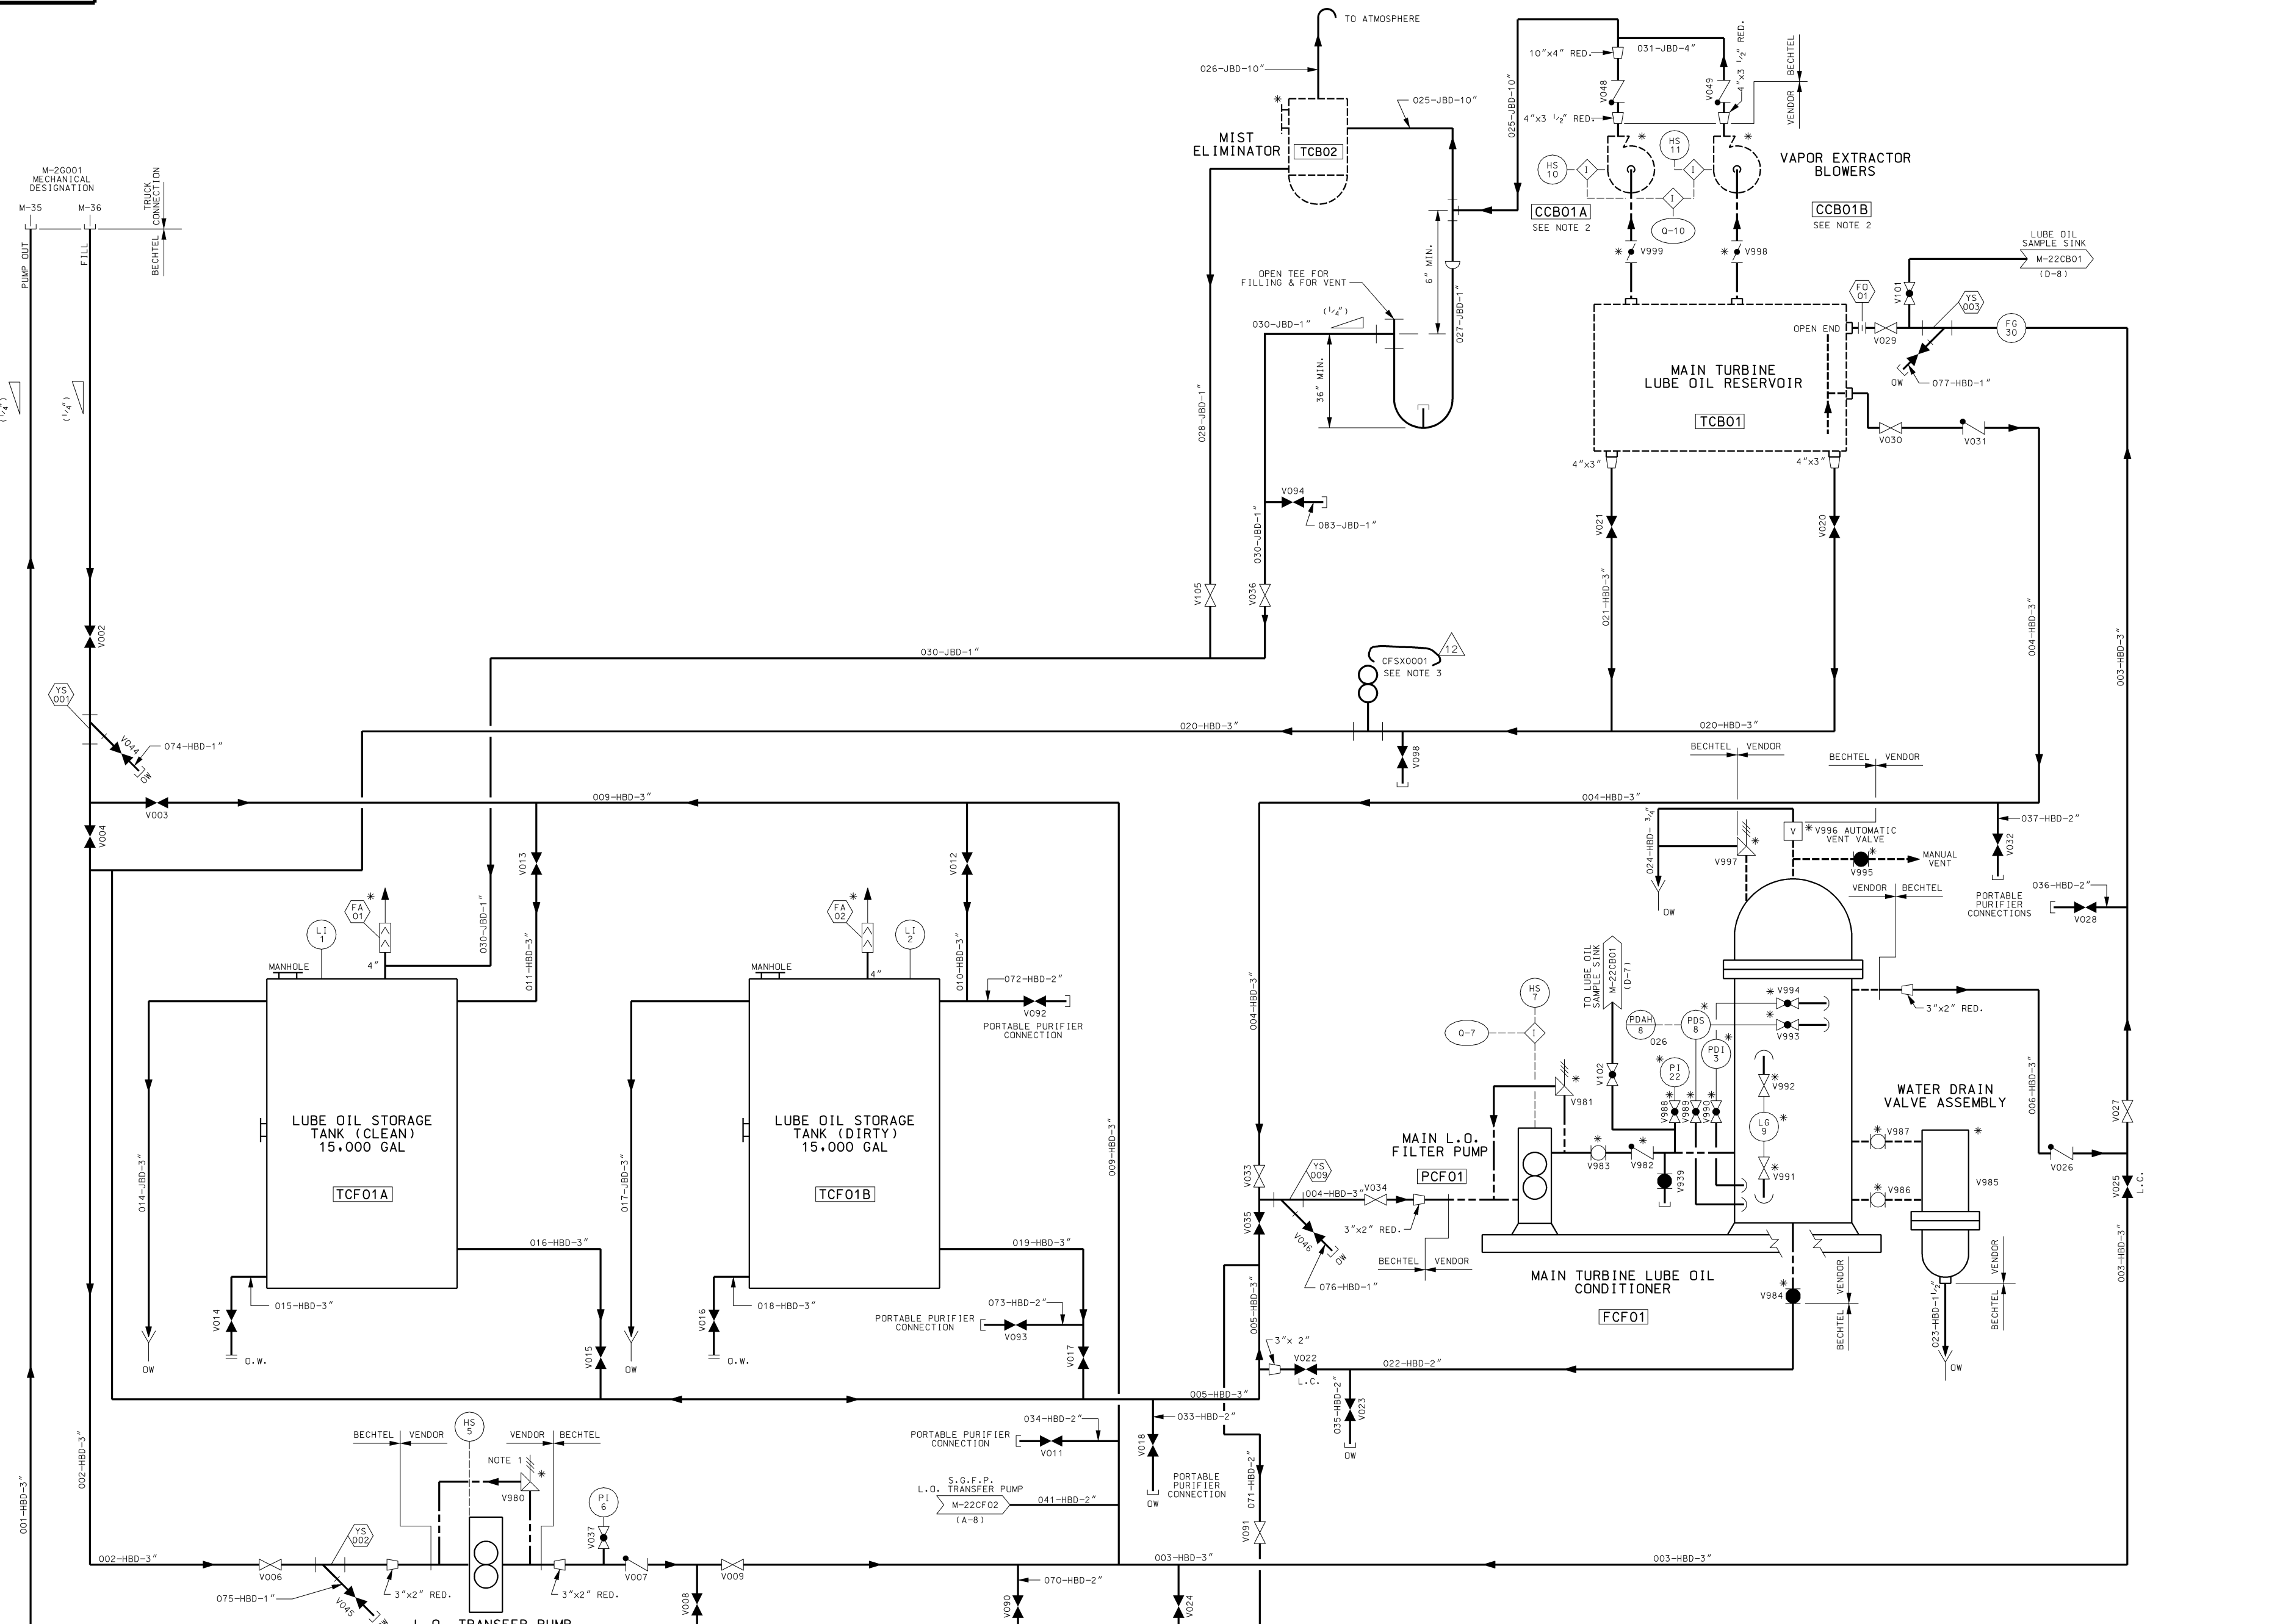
TO ATMOSPHERE
026-JBD-10"
025-JBD-10"
025-JBD-10"
10"x4" RED.
031-JBD-4"
4"x3 1/2" RED.
V048
V049
4"x3 1/2" RED.
BECHTEL
VENDOR
MIST ELIMINATOR
TCB02
HS 10
HS 11
VAPOR EXTRACTOR BLOWERS
CCB01A
SEE NOTE 2
CCB01B
SEE NOTE 2
Q-10
V999
V998
M-2G001 MECHANICAL DESIGNATION
M-35
M-36
TRUCK CONNECTION
BECHTEL
PUMP OUT
FILL
6" MIN.
027-JBD-1"
OPEN TEE FOR FILLING & FOR VENT
030-JBD-1"
(1/4")
36" MIN.
028-JBD-1"
LUBE OIL SAMPLE SINK
M-22CB01
(D-8)
FO 01
V101
YS 003
FG 30
OPEN END
V029
OW
077-HBD-1"
MAIN TURBINE LUBE OIL RESERVOIR
TCB01
V030
V031
4"x3"
4"x3"
(1/4")
(1/4")
V094
083-JBD-1"
030-JBD-1"
V021
V020
021-HBD-3"
004-HBD-3"
003-HBD-3"
V105
V036
V002
030-JBD-1"
CFSX0001
SEE NOTE 3
12
YS 001
V044
074-HBD-1"
OW
020-HBD-3"
020-HBD-3"
V098
BECHTEL
VENDOR
BECHTEL
VENDOR
V003
009-HBD-3"
004-HBD-3"
V004
V013
V012
024-HBD-3/4"
V996 AUTOMATIC VENT VALVE
037-HBD-2"
V032
V997
V995
MANUAL VENT
OW
VENDOR
BECHTEL
036-HBD-2"
PORTABLE PURIFIER CONNECTIONS
V028
FA 01
LI 1
030-JBD-1"
011-HBD-3"
FA 02
LI 2
010-HBD-3"
MANHOLE
4"
MANHOLE
4"
072-HBD-2"
V092
PORTABLE PURIFIER CONNECTION
004-HBD-3"
TO LUBE OIL SAMPLE SINK
M-22CB01
(D-7)
HS 7
Q-7
V994
V993
PDAH 8
026
PDS 8
PDI 3
3"x2" RED.
006-HBD-3"
LUBE OIL STORAGE TANK (CLEAN) 15,000 GAL
TCF01A
014-JBD-3"
LUBE OIL STORAGE TANK (DIRTY) 15,000 GAL
TCF01B
017-JBD-3"
009-HBD-3"
V102
PI 22
V981
V992
WATER DRAIN VALVE ASSEMBLY
MAIN L.O. FILTER PUMP
PCF01
V988
V989
V990
LG 9
V987
V027
V983
V982
V939
V991
V026
V033
YS 009
004-HBD-3
V034
V986
V985
V025
L.C.
V035
V046
3"x2" RED.
016-HBD-3"
019-HBD-3"
OW
BECHTEL
VENDOR
MAIN TURBINE LUBE OIL CONDITIONER
FCF01
076-HBD-1"
V984
VENDOR
BECHTEL
023-HBD-1 1/2"
VENDOR
BECHTEL
003-HBD-3"
V014
015-HBD-3"
V016
018-HBD-3"
073-HBD-2"
PORTABLE PURIFIER CONNECTION
V093
005-HBD-3"
3"x 2"
V022
L.C.
022-HBD-2"
OW
O.W.
V015
OW
O.W.
V017
OW
005-HBD-3"
V023
035-HBD-2"
OW
034-HBD-2"
033-HBD-2"
BECHTEL
VENDOR
HS 5
VENDOR
BECHTEL
PORTABLE PURIFIER CONNECTION
V011
V018
PORTABLE PURIFIER CONNECTION
OW
NOTE 1
V980
002-HBD-3"
001-HBD-3"
PI 6
V037
S.G.F.P. L.O. TRANSFER PUMP
M-22CF02
(A-8)
041-HBD-2"
071-HBD-2"
V091
YS 002
002-HBD-3"
V006
V007
V009
003-HBD-3"
003-HBD-3"
075-HBD-1"
V045
3"x2" RED.
3"x2" RED.
V008
070-HBD-2"
V090
V024
L.O. TRANSFER PUMP